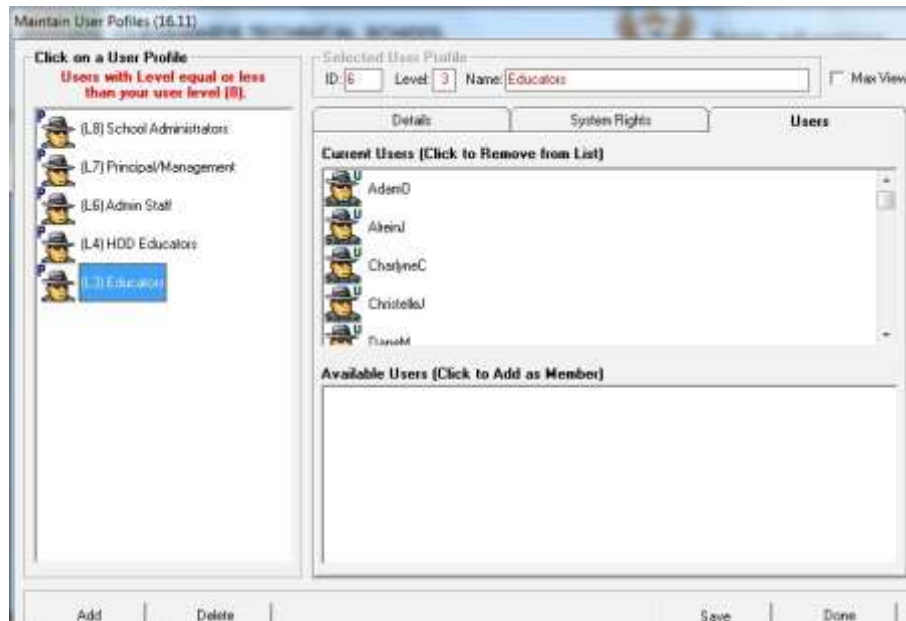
Maintain User Pofiles (16.11)

Click on a User Profile
Users with Level equal or less than your user level (8).

(L8) School Administrators
(L7) Principal/Management
(L6) Admin Staff
(L4) HOD Educators
(L3) Educators

Selected User Profile
ID: 6 Level: 3 Name: Educators

Max View

Details System Rights Users

Current Users (Click to Remove from List)
AdamD
AlreinJ
CharlyneC
ChristelleJ
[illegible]

Available Users (Click to Add as Member)

Add Delete Save Done